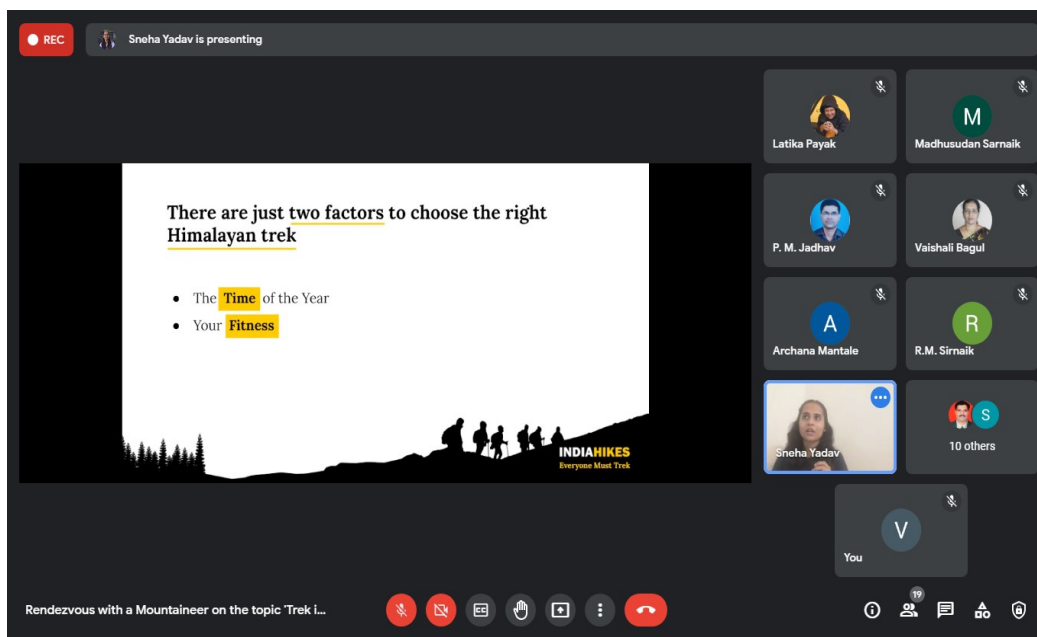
REC

Sneha Yadav is presenting

There are just two factors to choose the right Himalayan trek

- The Time of the Year
- Your Fitness

INDIAHIKES
Everyone Must Trek

Latika Payak

M
Madhusudan Sarnaik

P. M. Jadhav

Vaishali Bagul

A
Archana Mantale

R
R.M. Sirnaik

Sneha Yadav

S
10 others

V
You

Rendezvous with a Mountaineer on the topic 'Trek i...

CC

19